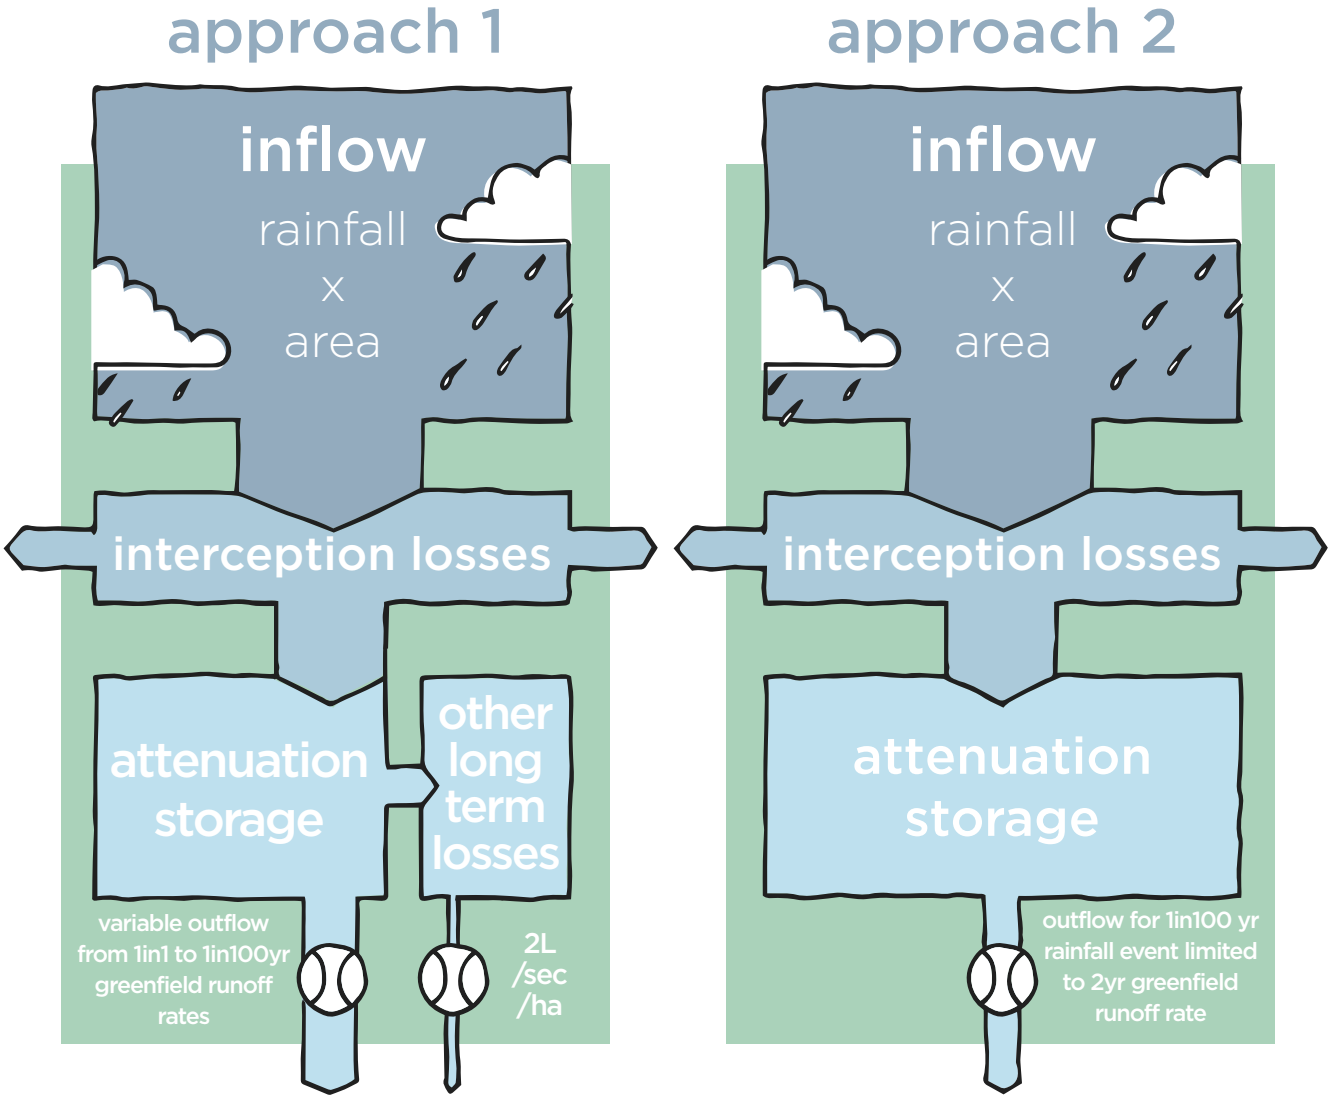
approach 1

inflow

rainfall
x
area

interception losses

attenuation storage

other long term losses

variable outflow from 1in1 to 1in100yr greenfield runoff rates

2L /sec /ha

approach 2

inflow

rainfall
x
area

interception losses

attenuation storage

outflow for 1in100 yr rainfall event limited to 2yr greenfield runoff rate